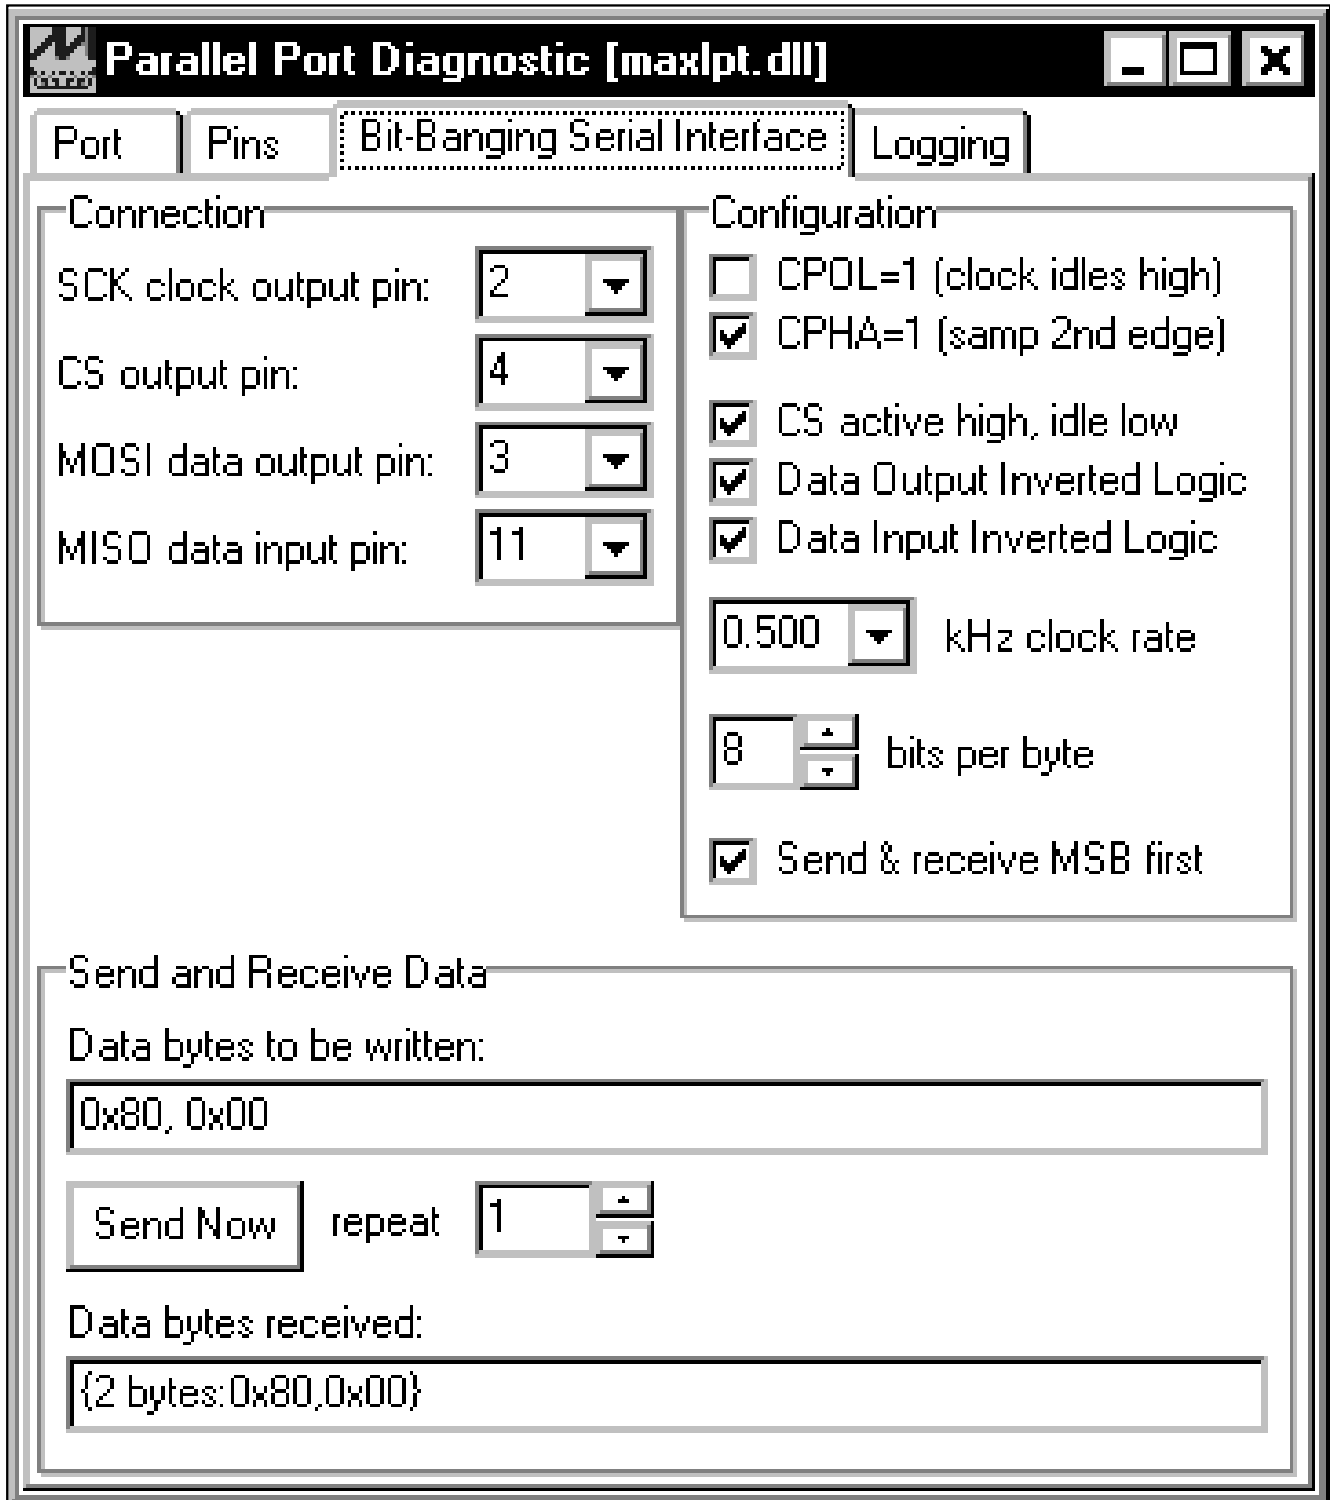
Parallel Port Diagnostic [maxlpt.dll]

Port | Pins | Bit-Banging Serial Interface | Logging

Connection

SCK clock output pin: 2

CS output pin: 4

MOSI data output pin: 3

MISO data input pin: 11

Configuration

CPOL=1 (clock idles high)

CPHA=1 (samp 2nd edge)

CS active high, idle low

Data Output Inverted Logic

Data Input Inverted Logic

0.500 kHz clock rate

8 bits per byte

Send & receive MSB first

Send and Receive Data

Data bytes to be written:

0x80, 0x00

Send Now repeat 1

Data bytes received:

{2 bytes:0x80,0x00}